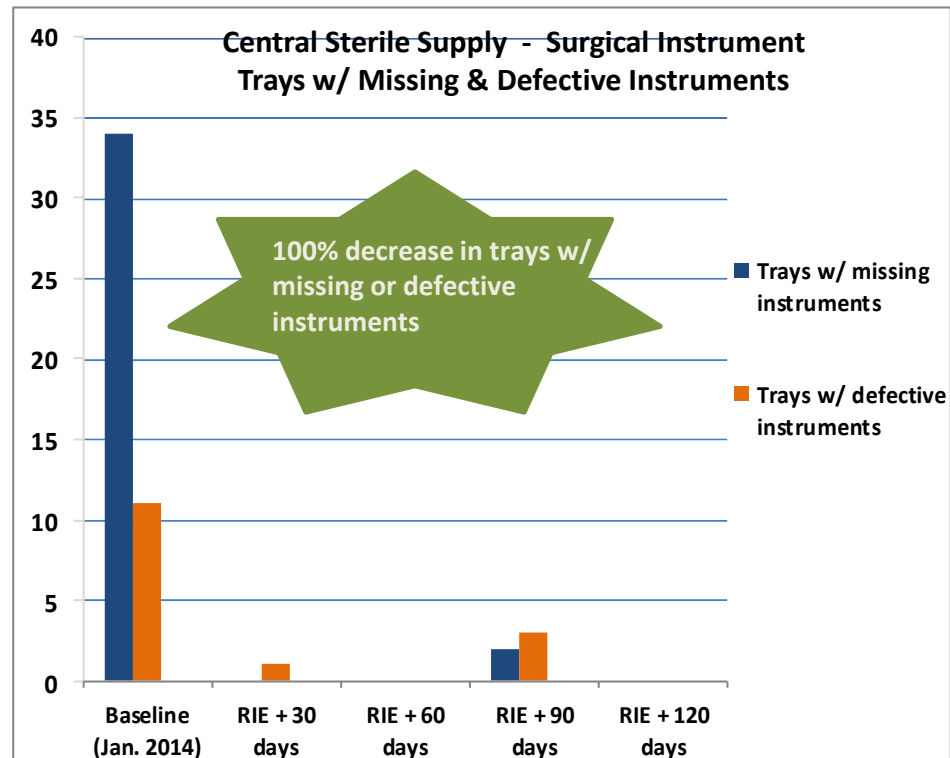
Central Sterile Supply - Surgical Instrument Trays w/ Missing & Defective Instruments

40
35
30
25
20
15
10
5
0

100% decrease in trays w/ missing or defective instruments

Trays w/ missing instruments

Trays w/ defective instruments

Baseline (Jan. 2014)
RIE + 30 days
RIE + 60 days
RIE + 90 days
RIE + 120 days